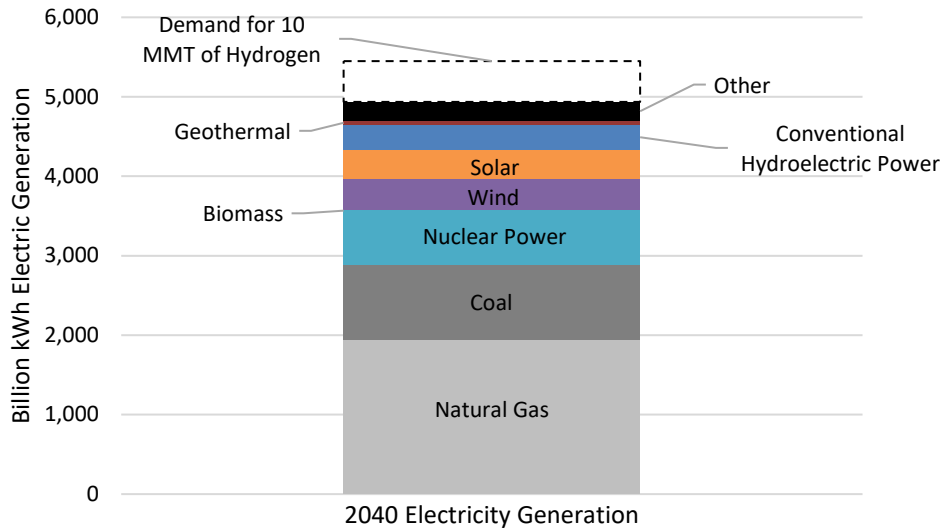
6,000
5,000
4,000
3,000
2,000
1,000
0

Billion kWh Electric Generation

Demand for 10 MMT of Hydrogen

Other

Geothermal

Conventional Hydroelectric Power

Solar

Wind

Biomass

Nuclear Power

Coal

Natural Gas

2040 Electricity Generation